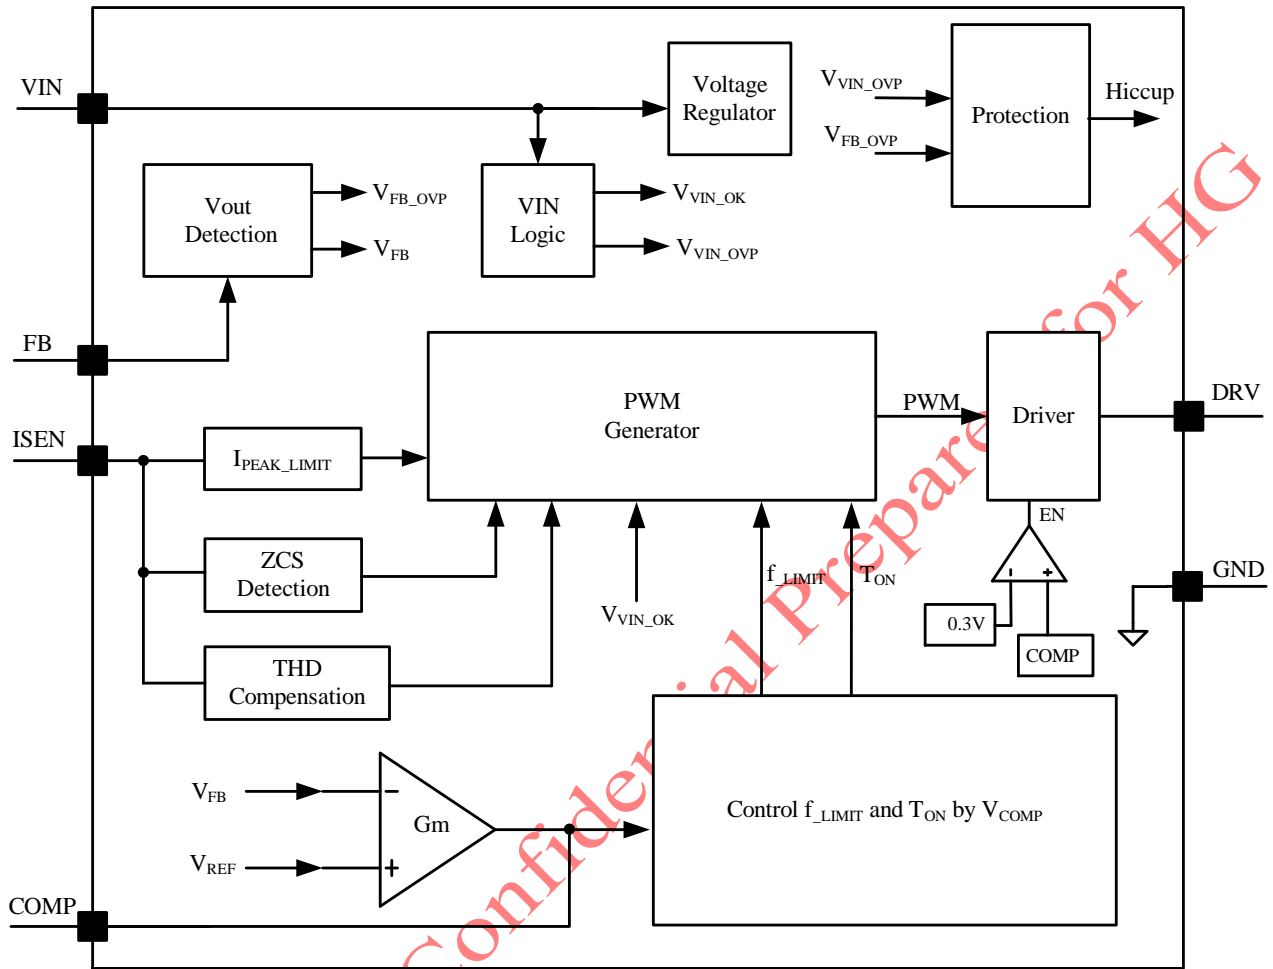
VIN

Voltage Regulator

$V_{VIN\_OVP}$

$V_{FB\_OVP}$

Protection

Hiccup

Vout Detection

$V_{FB\_OVP}$

$V_{FB}$

VIN Logic

$V_{VIN\_OK}$

$V_{VIN\_OVP}$

FB

ISEN

$I_{PEAK\_LIMIT}$

PWM Generator

PWM

Driver

DRV

EN

ZCS Detection

THD Compensation

$V_{VIN\_OK}$

$f_{\_LIMIT}$

$T_{ON}$

0.3V

COMP

GND

$V_{FB}$

$V_{REF}$

Gm

Control $f_{\_LIMIT}$ and $T_{ON}$ by $V_{COMP}$

COMP

Confidential Prepared for HG